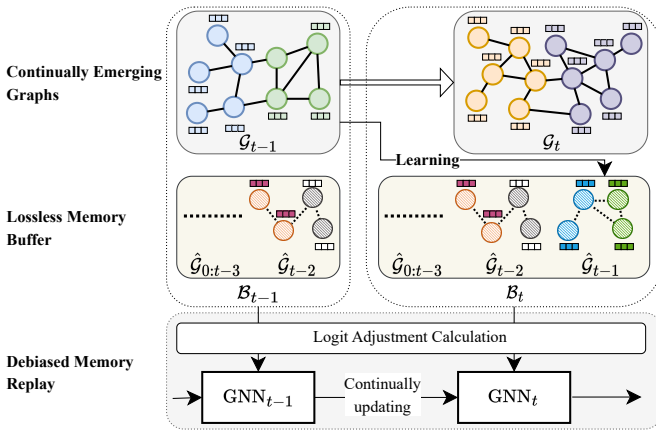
Continually Emerging Graphs

$\mathcal{G}_{t-1}$

$\mathcal{G}_t$

Learning

Lossless Memory Buffer

$\hat{\mathcal{G}}_{0:t-3}$ $\hat{\mathcal{G}}_{t-2}$

$\mathcal{B}_{t-1}$

$\hat{\mathcal{G}}_{0:t-3}$ $\hat{\mathcal{G}}_{t-2}$ $\hat{\mathcal{G}}_{t-1}$

$\mathcal{B}_t$

Debiased Memory Replay

Logit Adjustment Calculation

$\text{GNN}_{t-1}$

Continually updating

$\text{GNN}_t$